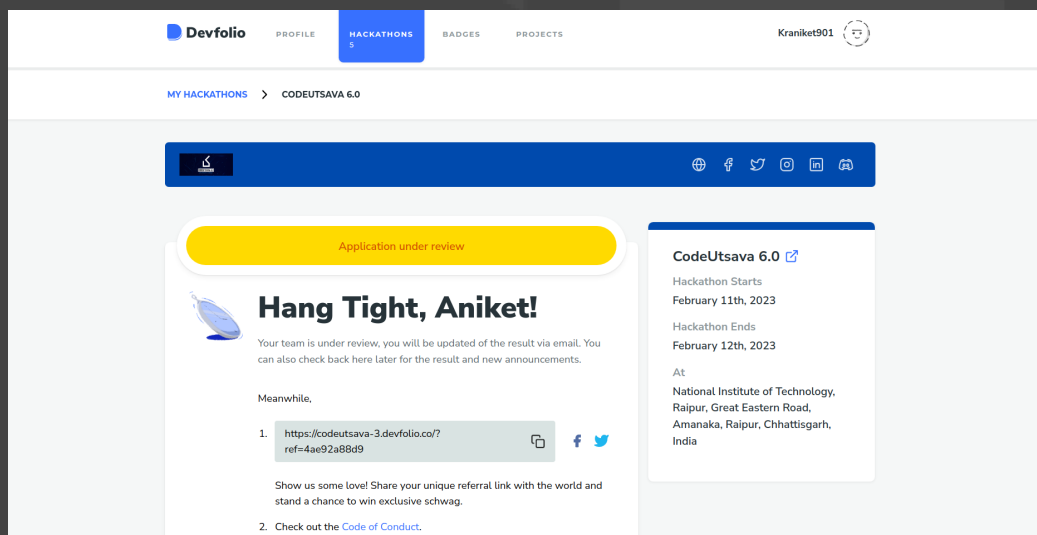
Devfolio PROFILE HACKATHONS 5 BADGES PROJECTS Kraniket901

MY HACKATHONS > CODEUTSAVA 6.0

Application under review

Hang Tight, Aniket!

Your team is under review, you will be updated of the result via email. You can also check back here later for the result and new announcements.

Meanwhile,

1. https://codeutsava-3.devfolio.co/?ref=4ae92a88d9

Show us some love! Share your unique referral link with the world and stand a chance to win exclusive schwag.

2. Check out the Code of Conduct.

CodeUtsava 6.0

Hackathon Starts
February 11th, 2023

Hackathon Ends
February 12th, 2023

At
National Institute of Technology, Raipur, Great Eastern Road, Amanaka, Raipur, Chhattisgarh, India